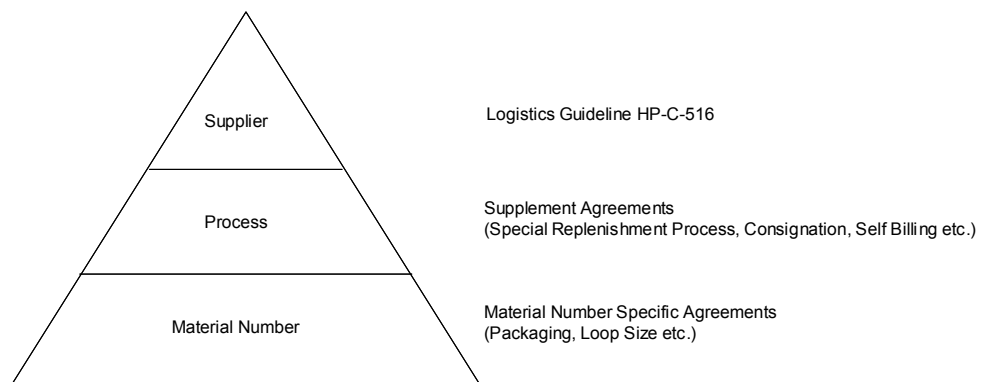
Supplier

Logistics Guideline HP-C-516

Process

Supplement Agreements
(Special Replenishment Process, Consignation, Self Billing etc.)

Material Number

Material Number Specific Agreements
(Packaging, Loop Size etc.)